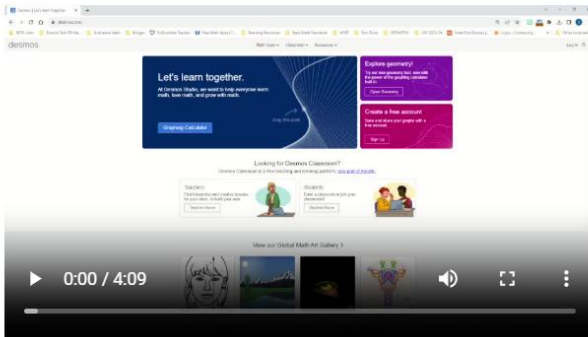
desmos

Let's learn together.

At Desmos Studio, we want to help everyone learn math, love math, and grow with math.

Graphing Calculator

Explore geometry!

Open Geometry

Create a free account!

Sign Up

Looking for Desmos Classroom?

Teachers

Students

View our Global Math Art Gallery >

0:00 / 4:09